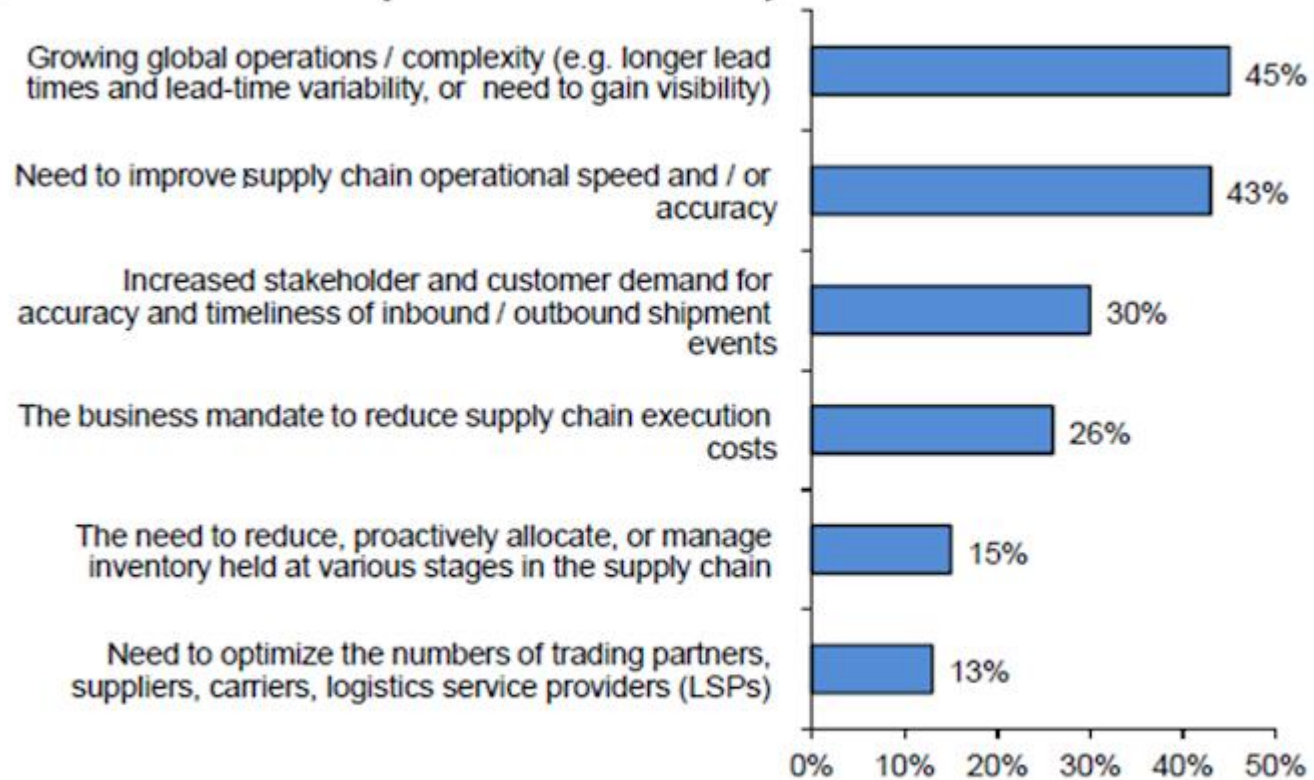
Growing global operations / complexity (e.g. longer lead times and lead-time variability, or need to gain visibility)

45%

Need to improve supply chain operational speed and / or accuracy

43%

Increased stakeholder and customer demand for accuracy and timeliness of inbound / outbound shipment events

30%

The business mandate to reduce supply chain execution costs

26%

The need to reduce, proactively allocate, or manage inventory held at various stages in the supply chain

15%

Need to optimize the numbers of trading partners, suppliers, carriers, logistics service providers (LSPs)

13%

0% 10% 20% 30% 40% 50%